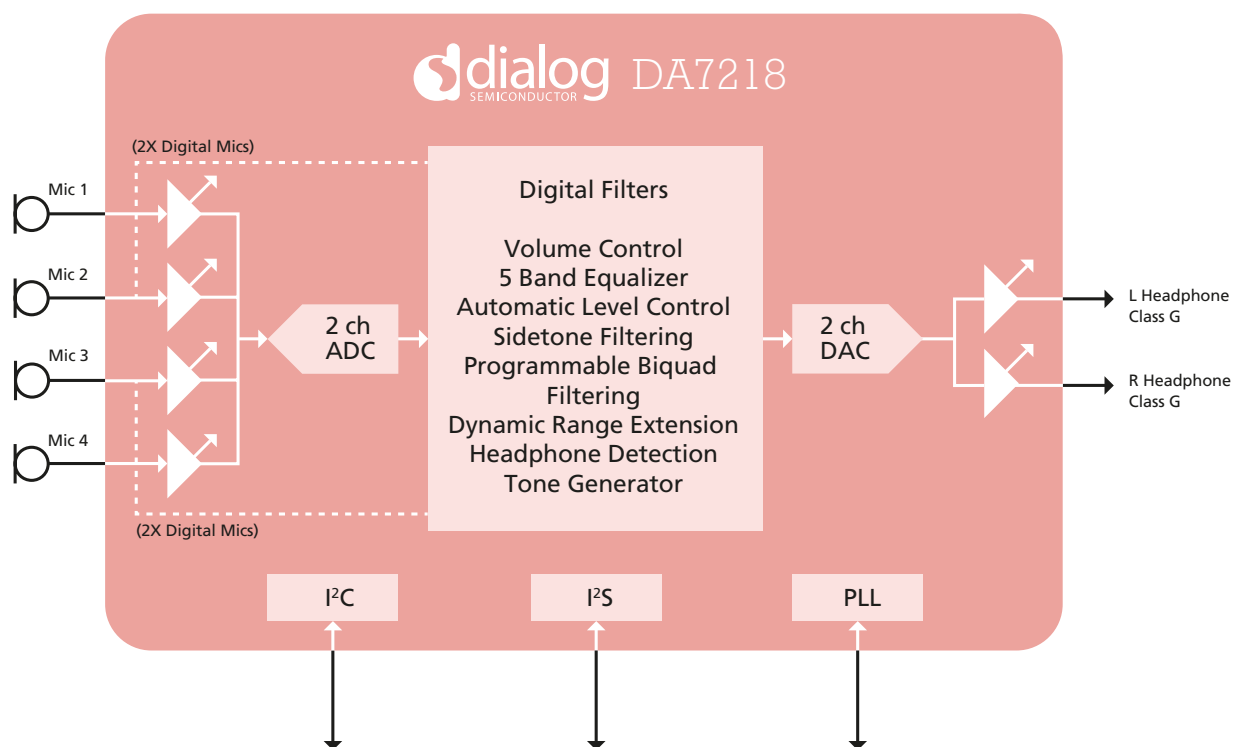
dialog SEMICONDUCTOR DA7218

(2X Digital Mics)

Mic 1

Mic 2

Mic 3

Mic 4

(2X Digital Mics)

2 ch ADC

Digital Filters

Volume Control
5 Band Equalizer
Automatic Level Control
Sidetone Filtering
Programmable Biquad Filtering
Dynamic Range Extension
Headphone Detection
Tone Generator

2 ch DAC

L Headphone Class G

R Headphone Class G

$I^2C$

$I^2S$

PLL